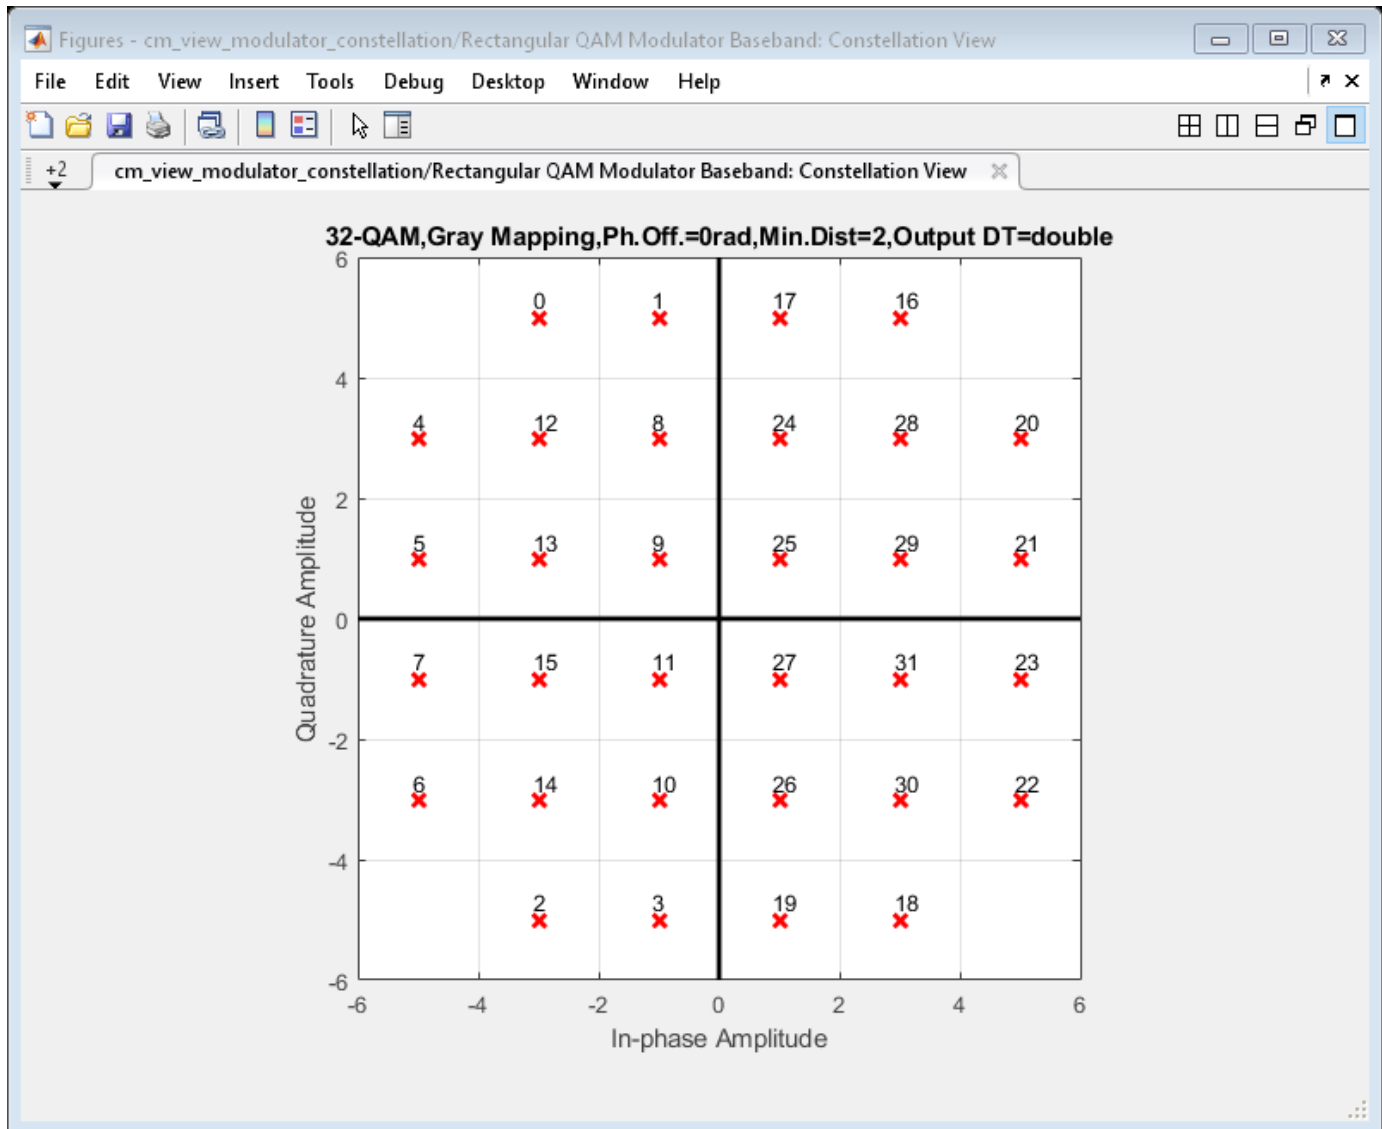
Figures - cm_view_modulator_constellation/Rectangular QAM Modulator Baseband: Constellation View

File Edit View Insert Tools Debug Desktop Window Help

+2

cm_view_modulator_constellation/Rectangular QAM Modulator Baseband: Constellation View

32-QAM,Gray Mapping,Ph.Off.=0rad,Min.Dist=2,Output DT=double

0 1 17 16
4 12 8 24 28 20
5 13 9 25 29 21
7 15 11 27 31 23
6 14 10 26 30 22
2 3 19 18

6
4
2
0
-2
-4
-6

Quadrature Amplitude

-6 -4 -2 0 2 4 6

In-phase Amplitude